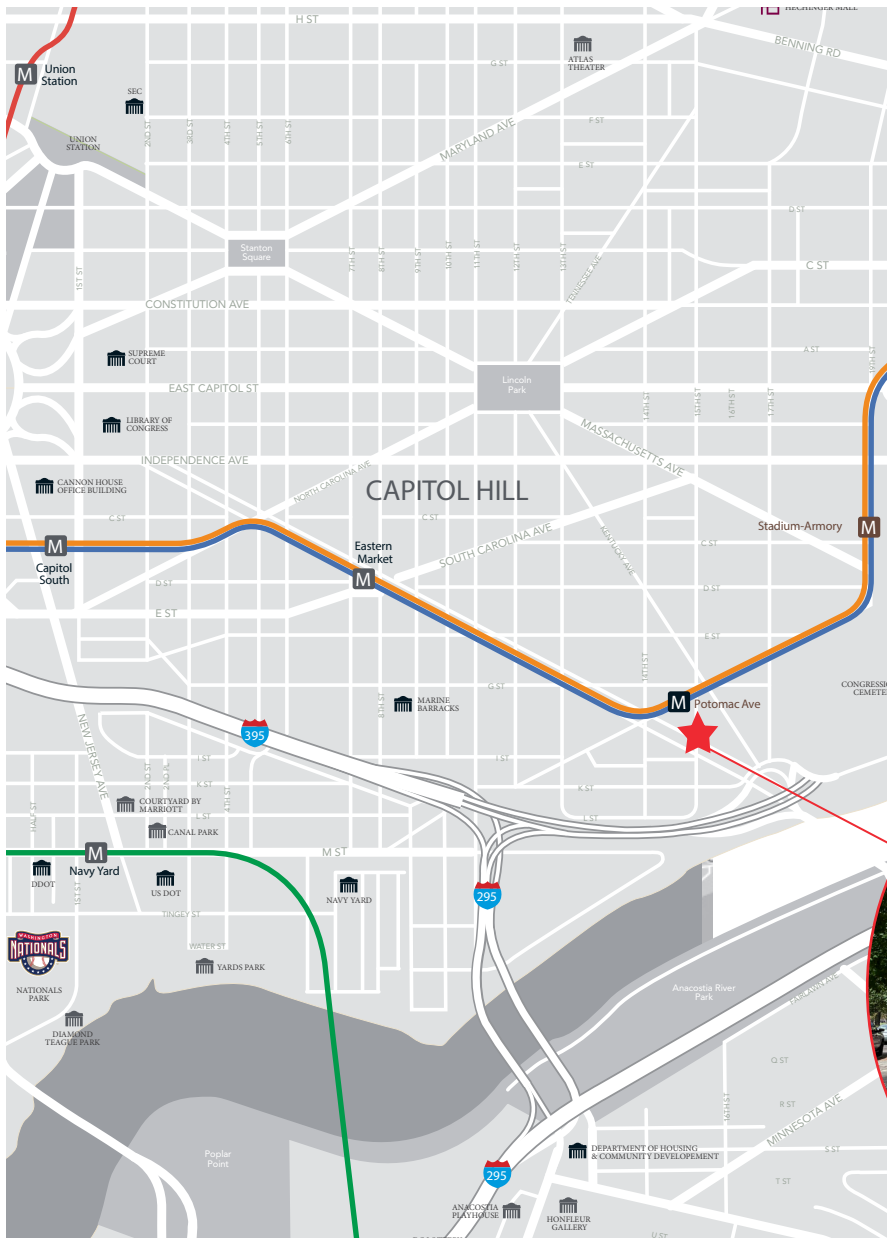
H ST
HECHINGER MALL
BENNING RD
M Union Station
SEC
ATLAS THEATER
G ST
UNION STATION
2ND ST
3RD ST
4TH ST
5TH ST
6TH ST
MARYLAND AVE
F ST
E ST
D ST
Stanton Square
7TH ST
8TH ST
9TH ST
10TH ST
11TH ST
12TH ST
13TH ST
TENNESSEE AVE
C ST
1ST ST
CONSTITUTION AVE
A ST
19TH ST
SUPREME COURT
Lincoln Park
EAST CAPITOL ST
LIBRARY OF CONGRESS
14TH ST
15TH ST
16TH ST
17TH ST
MASSACHUSETTS AVE
INDEPENDENCE AVE
NORTH CAROLINA AVE
CAPITOL HILL
CANNON HOUSE OFFICE BUILDING
C ST
C ST
SOUTH CAROLINA AVE
KENTUCKY AVE
Stadium-Armory M
M Capitol South
Eastern Market M
C ST
D ST
D ST
E ST
E ST
CONGRESSIONAL CEMETERY
G ST
8TH ST
MARINE BARRACKS
14TH ST
M Potomac Ave
395
NEW JERSEY AVE
I ST
I ST
2ND ST
3RD ST
K ST
K ST
HALF ST
COURTYARD BY MARRIOTT
L ST
4TH ST
L ST
CANAL PARK
M ST
M Navy Yard
DDOT
1ST ST
US DOT
NAVY YARD
295
TINGEY ST
WASHINGTON NATIONALS
WATER ST
YARDS PARK
NATIONALS PARK
Anacostia River Park
FAIRLAWN AVE
DIAMOND TEAGUE PARK
Q ST
16TH ST
R ST
MINNESOTA AVE
S ST
DEPARTMENT OF HOUSING & COMMUNITY DEVELOPEMENT
Poplar Point
295
T ST
ANACOSTIA PLAYHOUSE
HONFLEUR GALLERY
U ST